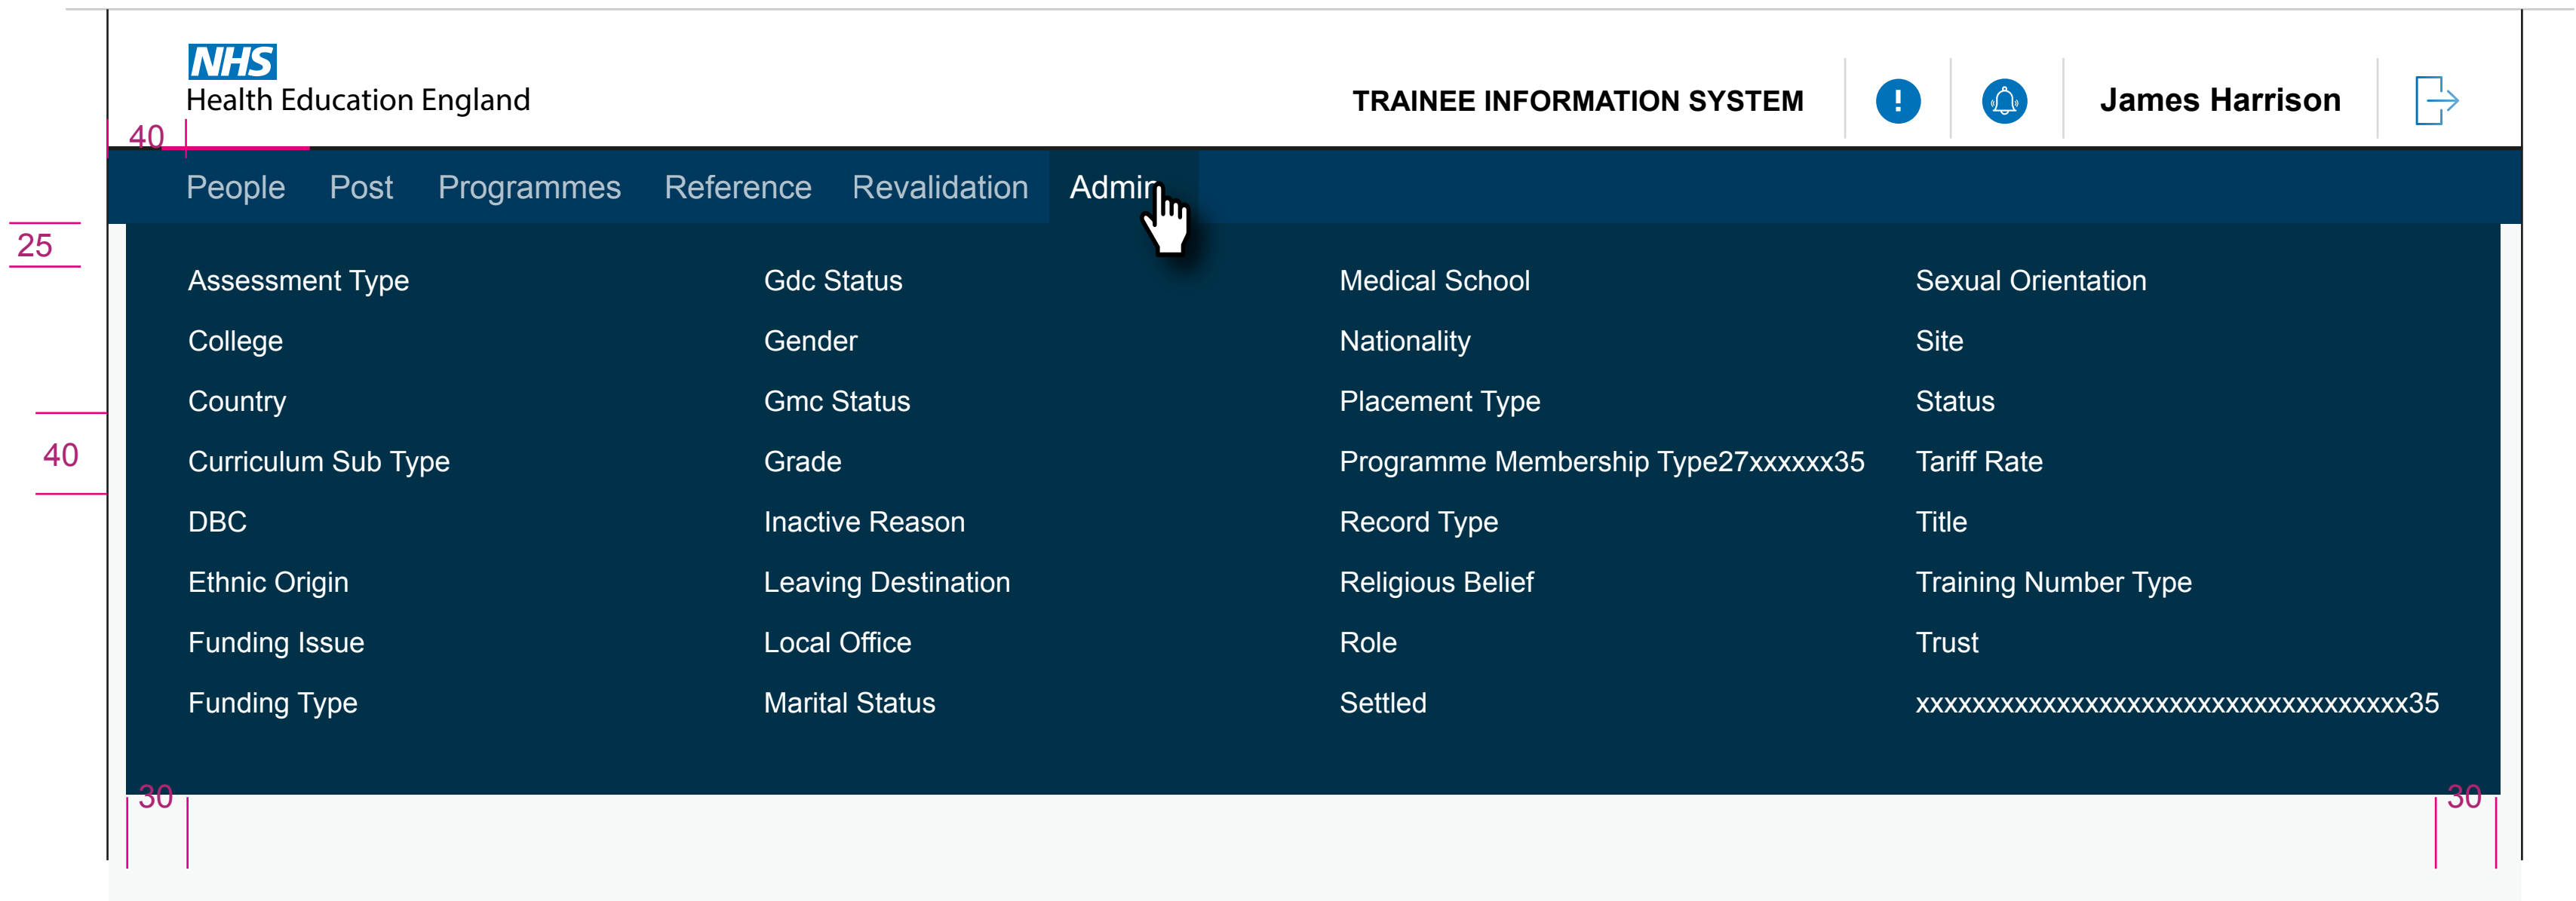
NHS
Health Education England

TRAINEE INFORMATION SYSTEM

James Harrison

40

People Post Programmes Reference Revalidation Admin

25

Assessment Type
College
Country
Curriculum Sub Type
DBC
Ethnic Origin
Funding Issue
Funding Type

Gdc Status
Gender
Gmc Status
Grade
Inactive Reason
Leaving Destination
Local Office
Marital Status

Medical School
Nationality
Placement Type
Programme Membership Type27xxxxxx35
Record Type
Religious Belief
Role
Settled

Sexual Orientation
Site
Status
Tariff Rate
Title
Training Number Type
Trust
xxxxxxxxxxxxxxxxxxxxxxxxxxxxxxxxx35

40

30

30